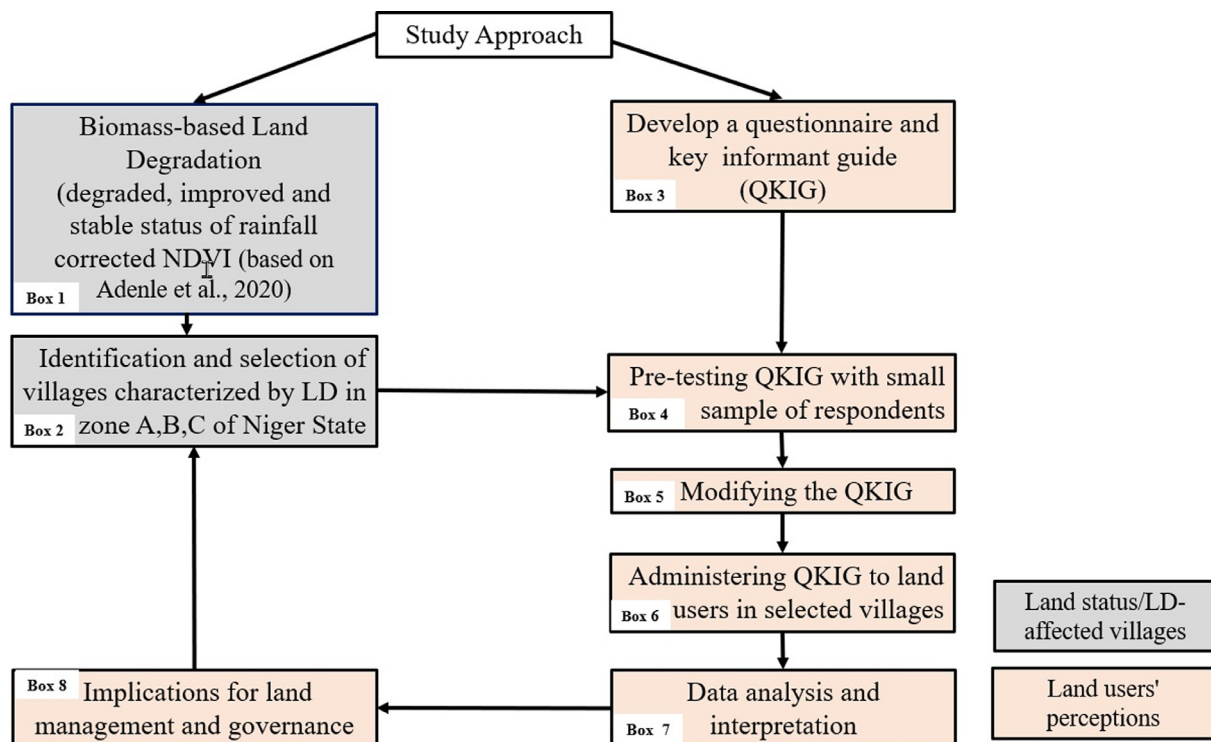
Study Approach

Biomass-based Land Degradation (degraded, improved and stable status of rainfall corrected NDVI (based on Adenle et al., 2020)

Box 1

Develop a questionnaire and key informant guide (QKIG)

Box 3

Identification and selection of villages characterized by LD in zone A,B,C of Niger State

Box 2

Pre-testing QKIG with small sample of respondents

Box 4

Box 5 Modifying the QKIG

Administering QKIG to land users in selected villages

Box 6

Land status/LD-affected villages

Box 8 Implications for land management and governance

Data analysis and interpretation

Box 7

Land users' perceptions